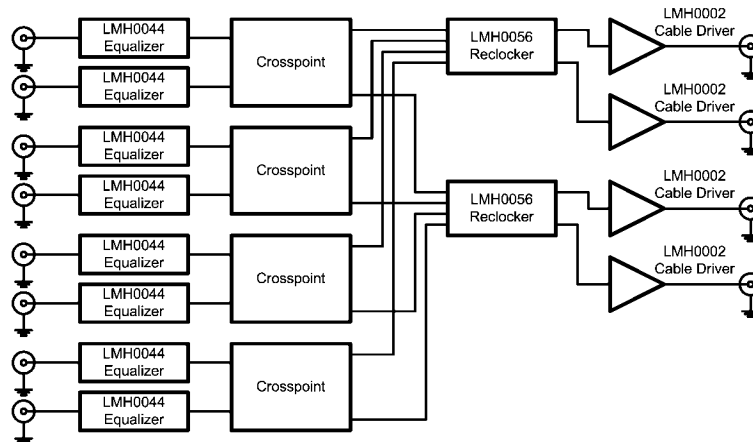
LMH0044 Equalizer
LMH0044 Equalizer
Crosspoint
LMH0044 Equalizer
LMH0044 Equalizer
Crosspoint
LMH0044 Equalizer
LMH0044 Equalizer
Crosspoint
LMH0044 Equalizer
LMH0044 Equalizer
Crosspoint
LMH0056 Reclocker
LMH0056 Reclocker
LMH0002 Cable Driver
LMH0002 Cable Driver
LMH0002 Cable Driver
LMH0002 Cable Driver